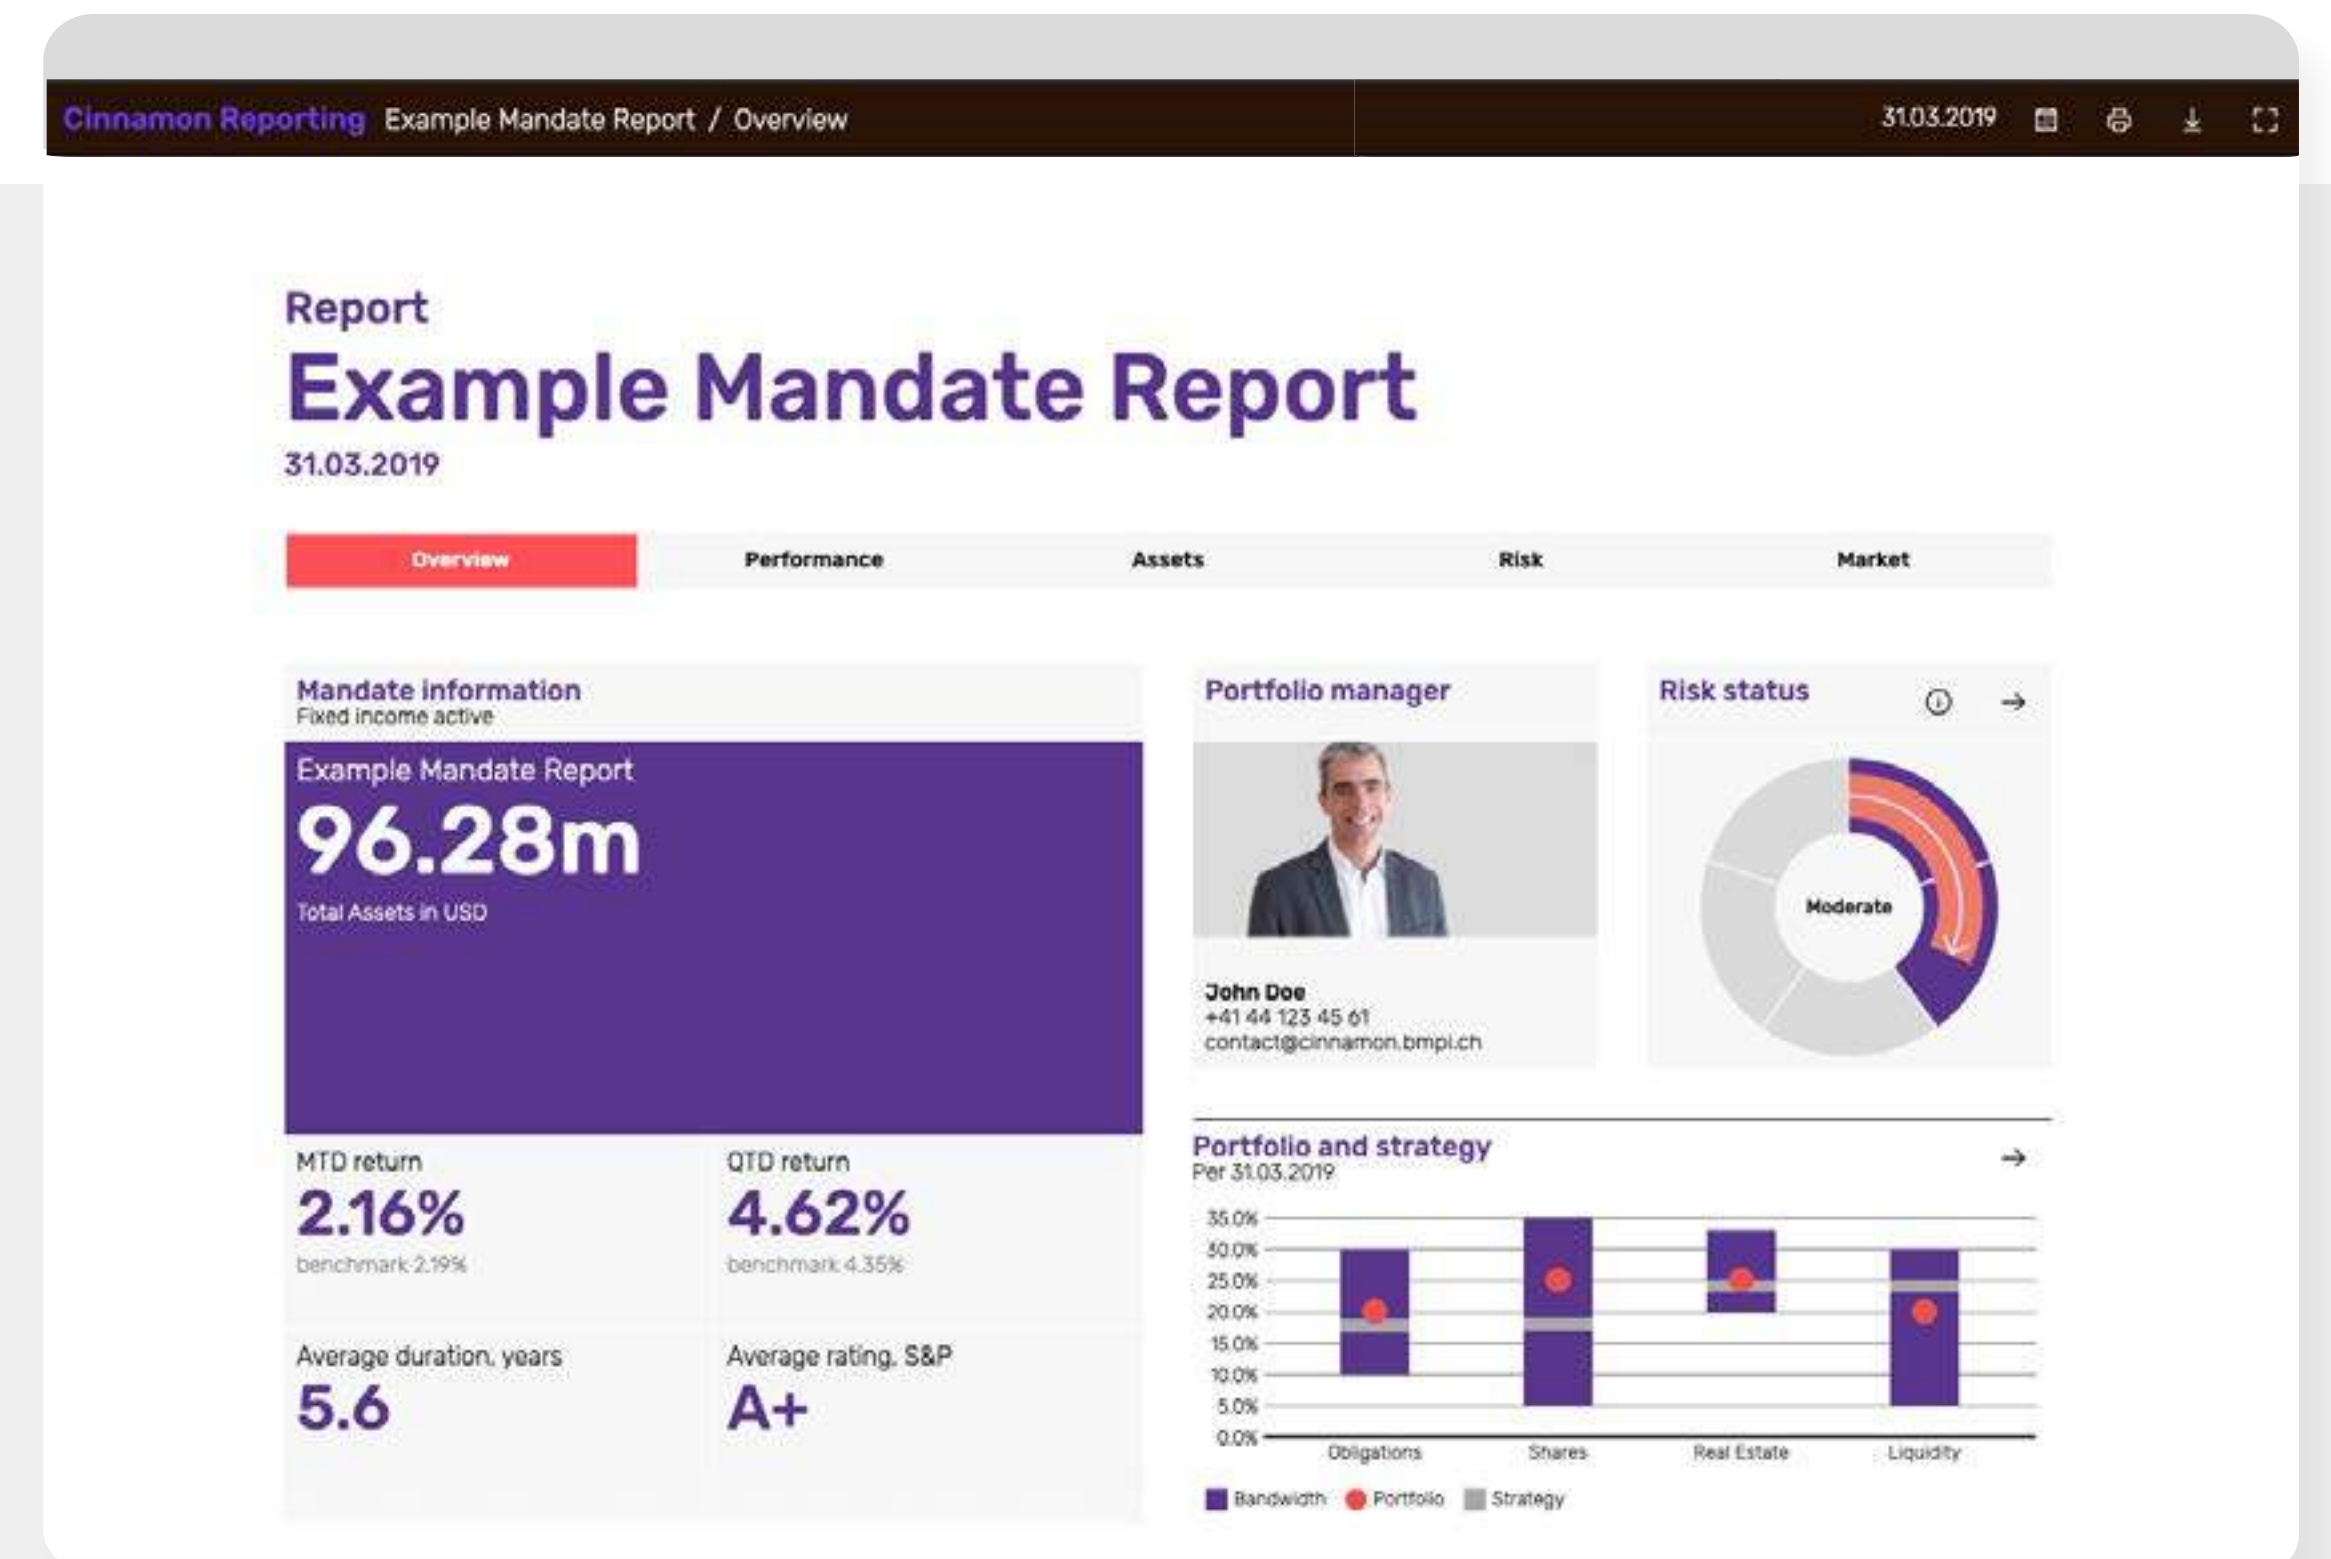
Cinnamon Reporting Example Mandate Report / Overview

31.03.2019

Report

Example Mandate Report

31.03.2019

Overview Performance Assets Risk Market

Mandate information
Fixed income active

Example Mandate Report
96.28m
Total Assets in USD

MTD return
2.16%
benchmark 2.19%

QTD return
4.62%
benchmark 4.35%

Average duration, years
5.6

Average rating, S&P
A+

Portfolio manager

John Doe
+41 44 123 45 61
contact@cinnamon.bmpi.ch

Risk status

Moderate

Portfolio and strategy
Per 31.03.2019

35.0%
30.0%
25.0%
20.0%
15.0%
10.0%
5.0%
0.0%

Obligations Shares Real Estate Liquidity

Bandwidth Portfolio Strategy